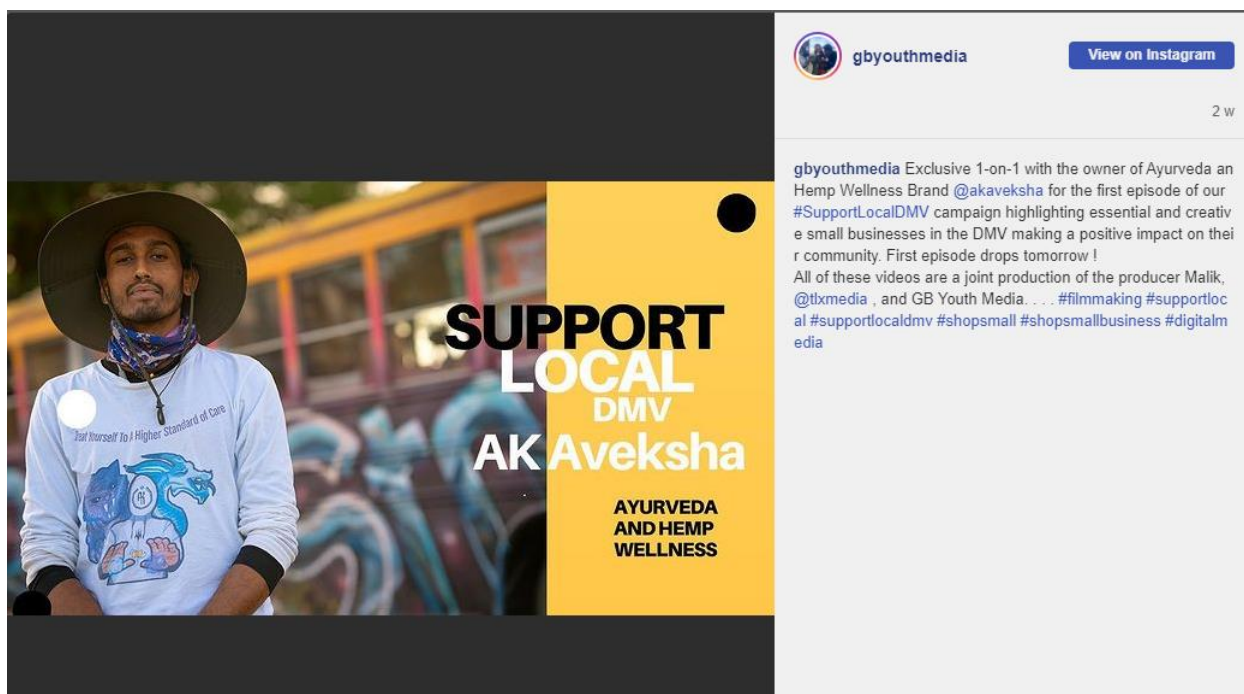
Treat Yourself To A Higher Standard of Care

SUPPORT
LOCAL
DMV
AK Aveksha

AYURVEDA AND HEMP WELLNESS

gbyouthmedia

View on Instagram

2 w

gbyouthmedia Exclusive 1-on-1 with the owner of Ayurveda an Hemp Wellness Brand @akaveksha for the first episode of our #SupportLocalDMV campaign highlighting essential and creative small businesses in the DMV making a positive impact on their community. First episode drops tomorrow !
All of these videos are a joint production of the producer Malik, @tlxmedia , and GB Youth Media. . . . #filmmaking #supportlocal #supportlocaldmv #shopsmall #shopsmallbusiness #digitalmedia